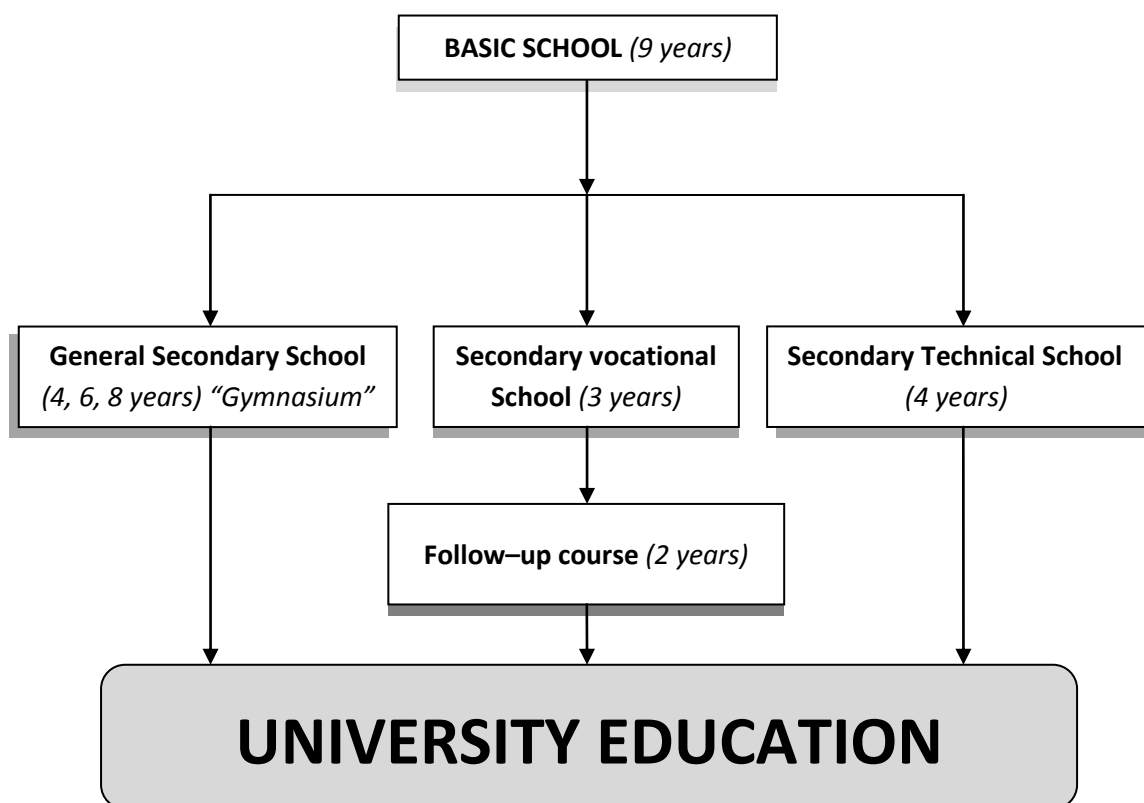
BASIC SCHOOL (9 years)

General Secondary School (4, 6, 8 years) "Gymnasium"

Secondary vocational School (3 years)

Secondary Technical School (4 years)

Follow–up course (2 years)

UNIVERSITY EDUCATION